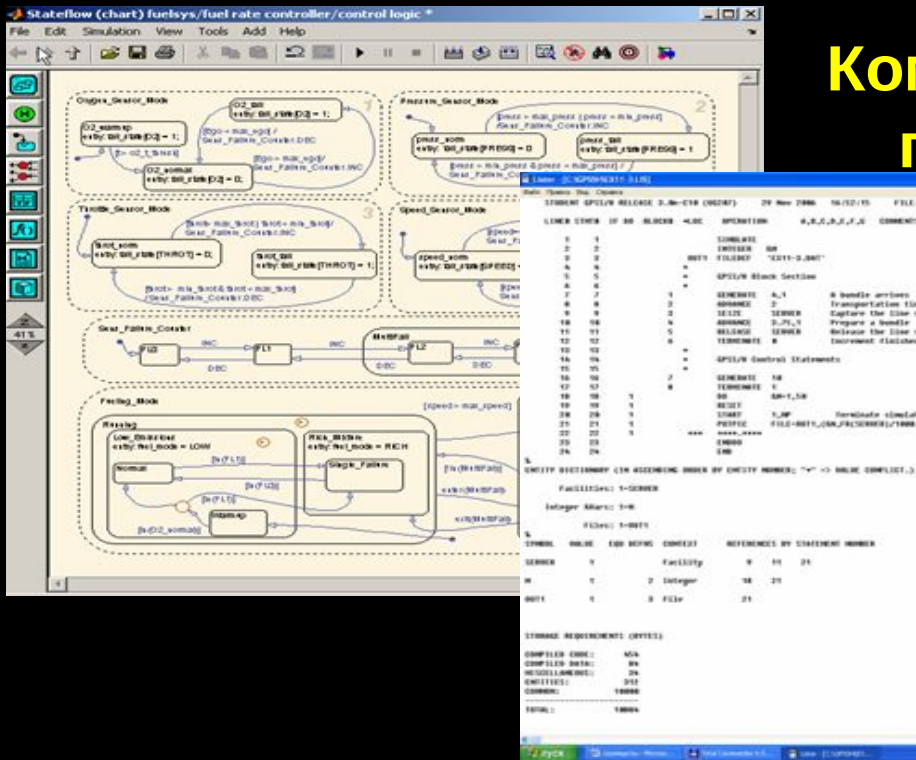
Stateflow (chart) fuelsys/fuel rate controller/control logic *

File Edit Simulation View Tools Add Help

Oxygen_Sensor_Mode

O2_fail
entry: fail_state[O2] = 1;

O2_warmup
entry: fail_state[O2] = 1;

O2_normal
entry: fail_state[O2] = 0;

Pressure_Sensor_Mode

press_norm
entry: fail_state[PRESS] = 0

press_fail
entry: fail_state[PRESS] = 1

Throttle_Sensor_Mode

throt_norm
entry: fail_state[THROT] = 0;

throt_fail
entry: fail_state[THROT] = 1;

Speed_Sensor_Mode

speed_norm
entry: fail_state[SPEED] = 0

Sens_Failure_Counter

FL0 FL1 FL2

INC DEC

MultiFail

Fueling_Mode

Running

Low_Emissions
entry: fuel_mode = LOW

Normal

Rich_Mixture
entry: fuel_mode = RICH

Single_Failure

Warmup

41%

Кон

п

STUDENT GPSS/H RELEASE 3.0

GPSS/H Block Section

GENERATE
ADVANCE
SEIZE
ADVANCE
RELEASE
TERMINATE

GPSS/H Control Statements

GENERATE
TERMINATE
DO
RESET
START
PUTPIC
ENDDO
END

ENTITY DICTIONARY (IN ASCENDING ORDER BY ENTITY NUMBER; "*" => VALUE CONFLICT.)

Facilities: 1=SERVER

Integer Ampvars: 1=N

Files: 1=OUT1

SYMBOL VALUE EQU DEFNS CONTEXT REFERENCES BY STATEMENT NUMBER

SERVER 1 Facility 9 11 21

N 1 2 Integer 18 21

OUT1 1 3 File 21

STORAGE REQUIREMENTS (BYTES)

COMPILED CODE:
COMPILED DATA:
MISCELLANEOUS:
ENTITIES:
COMMON:

TOTAL:

пуск